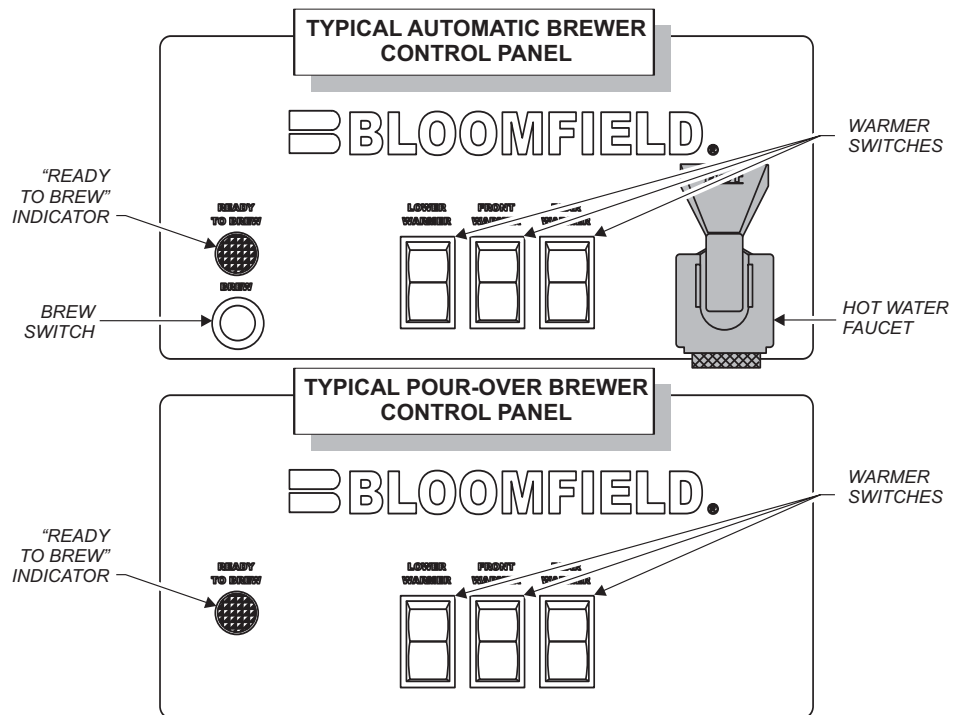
TYPICAL AUTOMATIC BREWER CONTROL PANEL

BLOOMFIELD.

"READY TO BREW" INDICATOR

READY TO BREW

BREW

BREW SWITCH

LOWER WARMER

FRONT WAR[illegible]

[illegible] WARMER

WARMER SWITCHES

HOT WATER FAUCET

TYPICAL POUR-OVER BREWER CONTROL PANEL

BLOOMFIELD.

"READY TO BREW" INDICATOR

READY TO BREW

LOWER WARMER

FRONT WAR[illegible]

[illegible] WARMER

WARMER SWITCHES